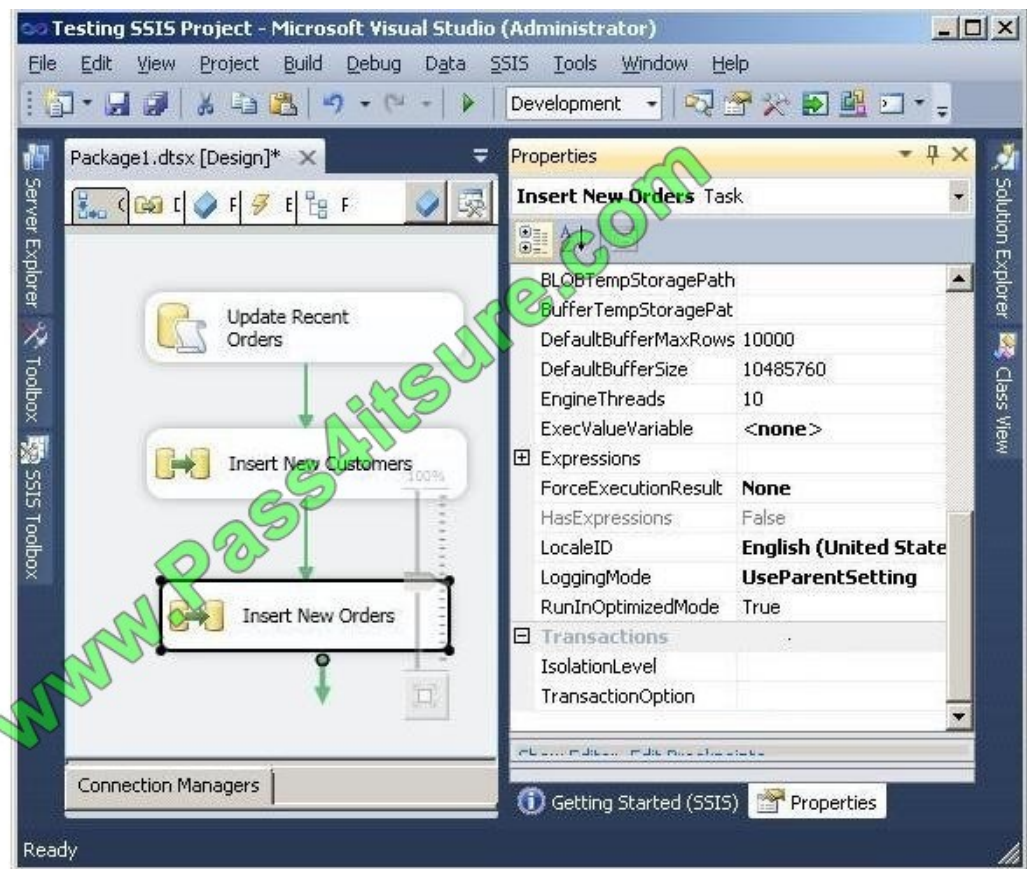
Testing SSIS Project - Microsoft Visual Studio (Administrator)

File Edit View Project Build Debug Data SSIS Tools Window Help

Development

Server Explorer Toolbox SSIS Toolbox

Package1.dtsx [Design]*

C D F E F

Update Recent Orders

Insert New Customers

100%

Insert New Orders

Connection Managers

Properties

Insert New Orders Task

| | |
|---|---|
| BLOBTempStoragePath | |
| BufferTempStoragePat | |
| DefaultBufferMaxRows | 10000 |
| DefaultBufferSize | 10485760 |
| EngineThreads | 10 |
| ExecValueVariable | <none> |
| ⊞ Expressions | |
| ForceExecutionResult | None |
| HasExpressions | False |
| LocaleID | English (United State |
| LoggingMode | UseParentSetting |
| RunInOptimizedMode | True |
| ⊟ Transactions | |
| IsolationLevel | |
| TransactionOption | |

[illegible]

Getting Started (SSIS) Properties

Solution Explorer Class View

www.Pass4itsure.com

Ready